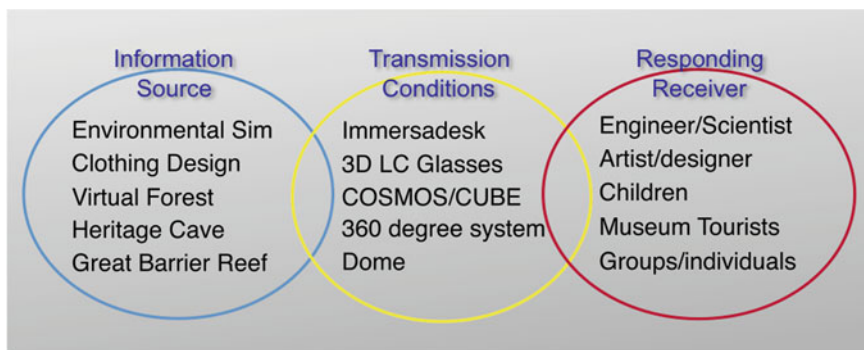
Information Source

Environmental Sim
Clothing Design
Virtual Forest
Heritage Cave
Great Barrier Reef

Transmission Conditions

Immersadesk
3D LC Glasses
COSMOS/CUBE
360 degree system
Dome

Responding Receiver

Engineer/Scientist
Artist/designer
Children
Museum Tourists
Groups/individuals